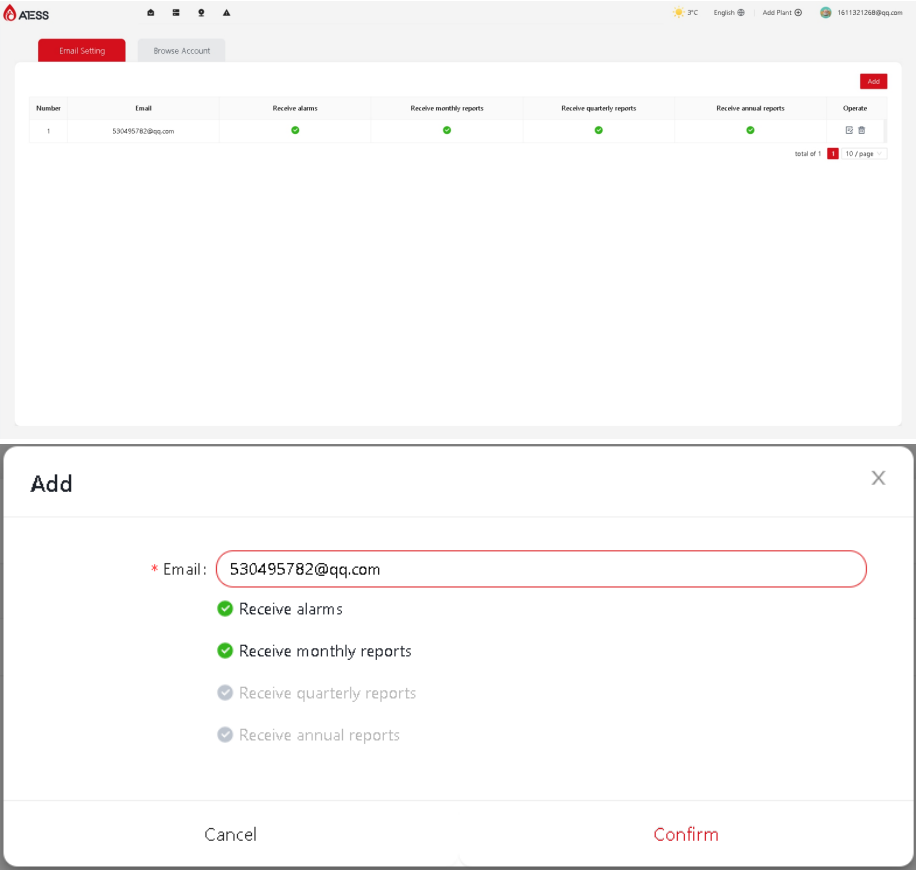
AESS

3°C English Add Plant 1611321268@qq.com

Email Setting Browse Account

Add

| Number | Email | Receive alarms | Receive monthly reports | Receive quarterly reports | Receive annual reports | Operate |
|---|---|---|---|---|---|---|
| 1 | 530495782@qq.com | | | | | |

total of 1 1 10 / page

Add

* Email: 530495782@qq.com

Receive alarms

Receive monthly reports

Receive quarterly reports

Receive annual reports

Cancel Confirm